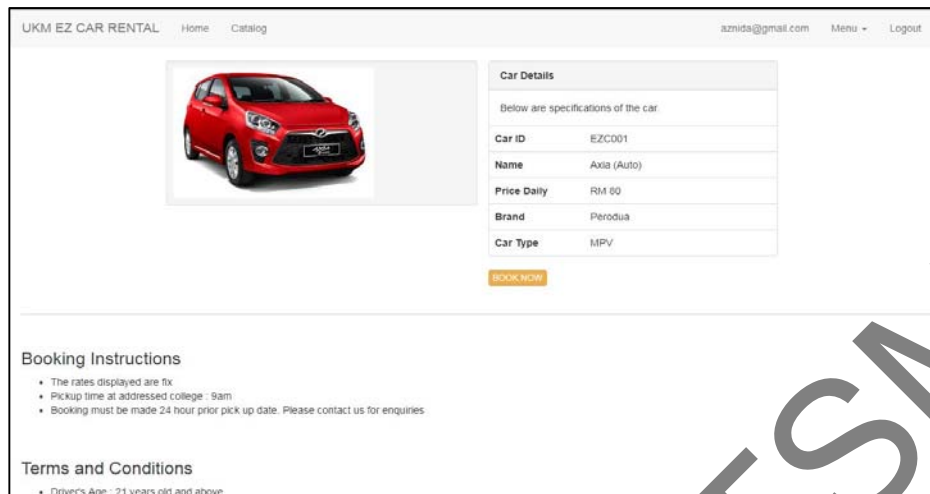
UKM EZ CAR RENTAL Home Catalog aznida@gmail.com Menu Logout

Car Details

Below are specifications of the car.

| Car ID | EZC001 |
|---|---|
| Name | Axia (Auto) |
| Price Daily | RM 80 |
| Brand | Perodua |
| Car Type | MPV |

BOOK NOW

Booking Instructions

- The rates displayed are fix
- Pickup time at addressed college : 9am
- Booking must be made 24 hour prior pick up date. Please contact us for enquiries

Terms and Conditions

- Driver's Age : 21 years old and above